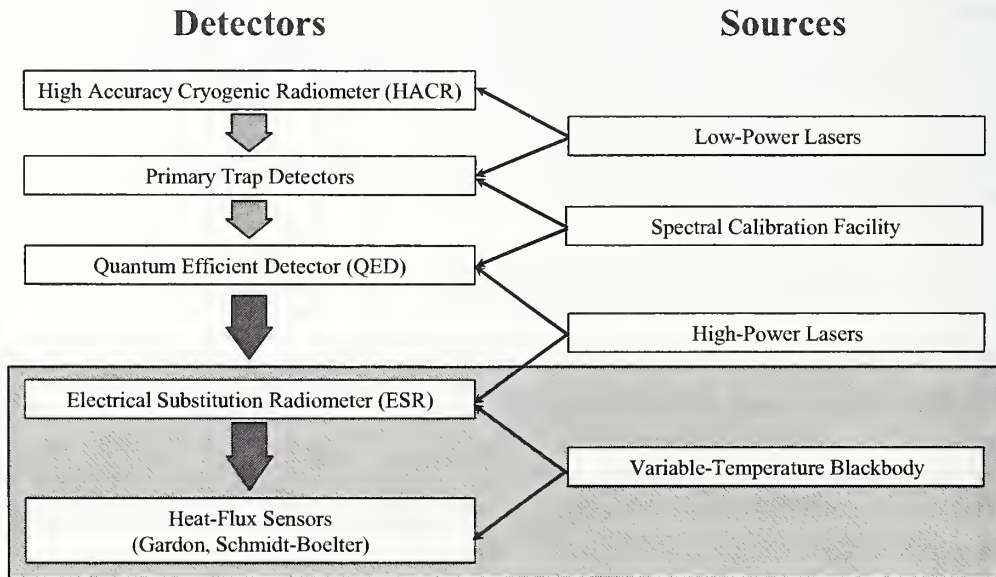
Detectors

Sources

High Accuracy Cryogenic Radiometer (HACR)

Low-Power Lasers

Primary Trap Detectors

Spectral Calibration Facility

Quantum Efficient Detector (QED)

High-Power Lasers

Electrical Substitution Radiometer (ESR)

Variable-Temperature Blackbody

Heat-Flux Sensors (Gardon, Schmidt-Boelter)